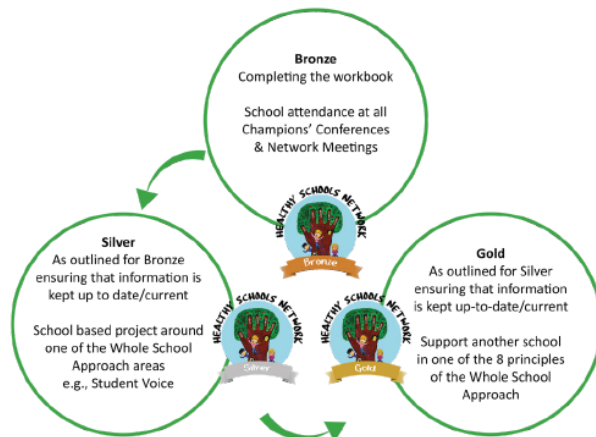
Bronze
Completing the workbook

School attendance at all Champions' Conferences & Network Meetings

HEALTHY SCHOOLS NETWORK
Bronze

Silver
As outlined for Bronze ensuring that information is kept up to date/current

School based project around one of the Whole School Approach areas e.g., Student Voice

HEALTHY SCHOOLS NETWORK
Silver

HEALTHY SCHOOLS NETWORK
Gold

Gold
As outlined for Silver ensuring that information is kept up-to-date/current

Support another school in one of the 8 principles of the Whole School Approach